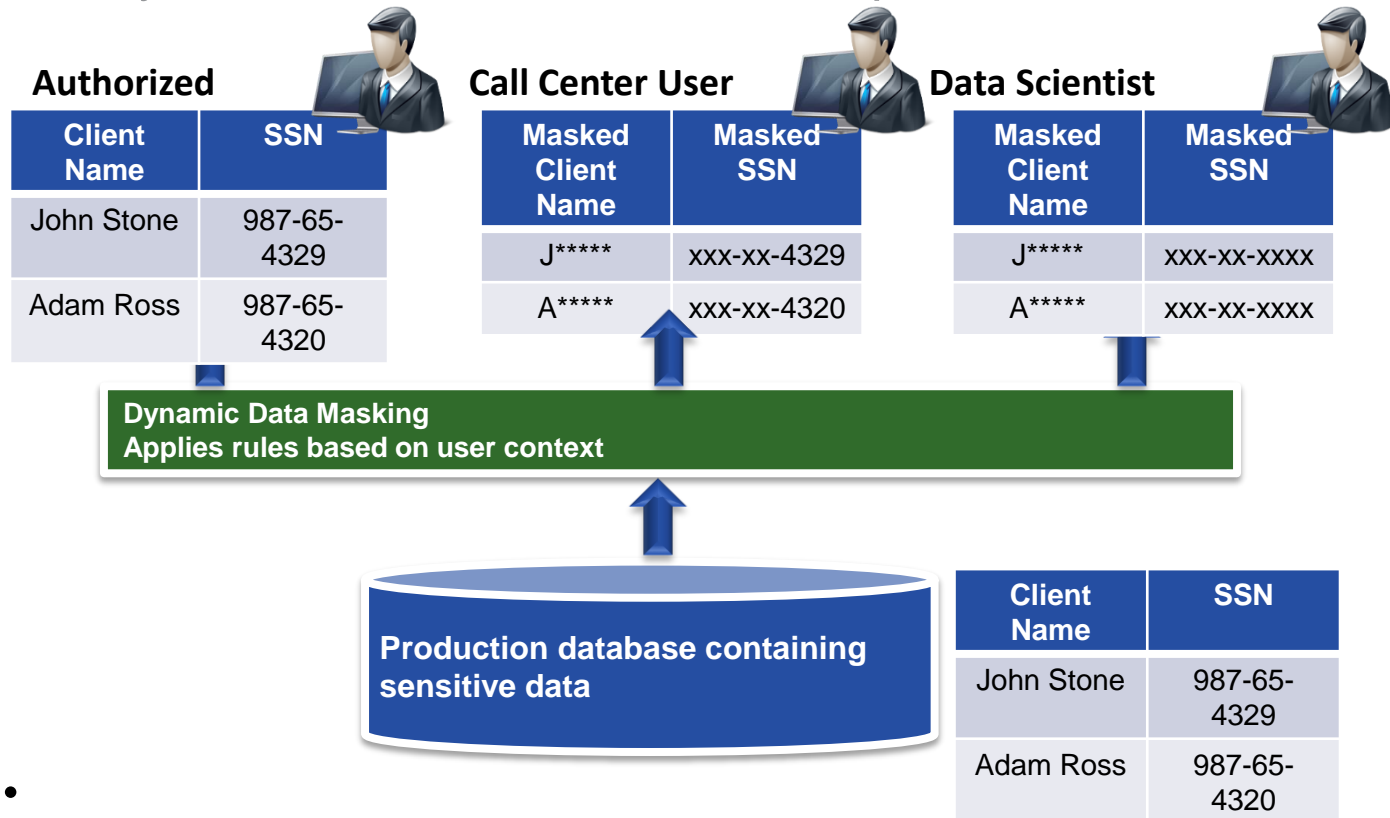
Authorized

| Client Name | SSN |
|---|---|
| John Stone | 987-65-4329 |
| Adam Ross | 987-65-4320 |

Call Center User

| Masked Client Name | Masked SSN |
|---|---|
| J***** | xxx-xx-4329 |
| A***** | xxx-xx-4320 |

Data Scientist

| Masked Client Name | Masked SSN |
|---|---|
| J***** | xxx-xx-xxxx |
| A***** | xxx-xx-xxxx |

Dynamic Data Masking
Applies rules based on user context

Production database containing sensitive data

| Client Name | SSN |
|---|---|
| John Stone | 987-65-4329 |
| Adam Ross | 987-65-4320 |

•